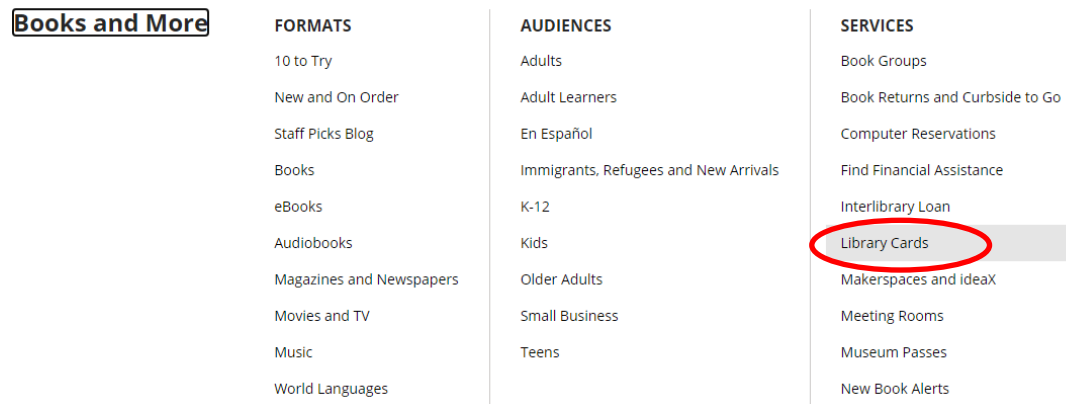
Books and More

FORMATS
10 to Try
New and On Order
Staff Picks Blog
Books
eBooks
Audiobooks
Magazines and Newspapers
Movies and TV
Music
World Languages

AUDIENCES
Adults
Adult Learners
En Español
Immigrants, Refugees and New Arrivals
K-12
Kids
Older Adults
Small Business
Teens

SERVICES
Book Groups
Book Returns and Curbside to Go
Computer Reservations
Find Financial Assistance
Interlibrary Loan
Library Cards
Makerspaces and ideaX
Meeting Rooms
Museum Passes
New Book Alerts